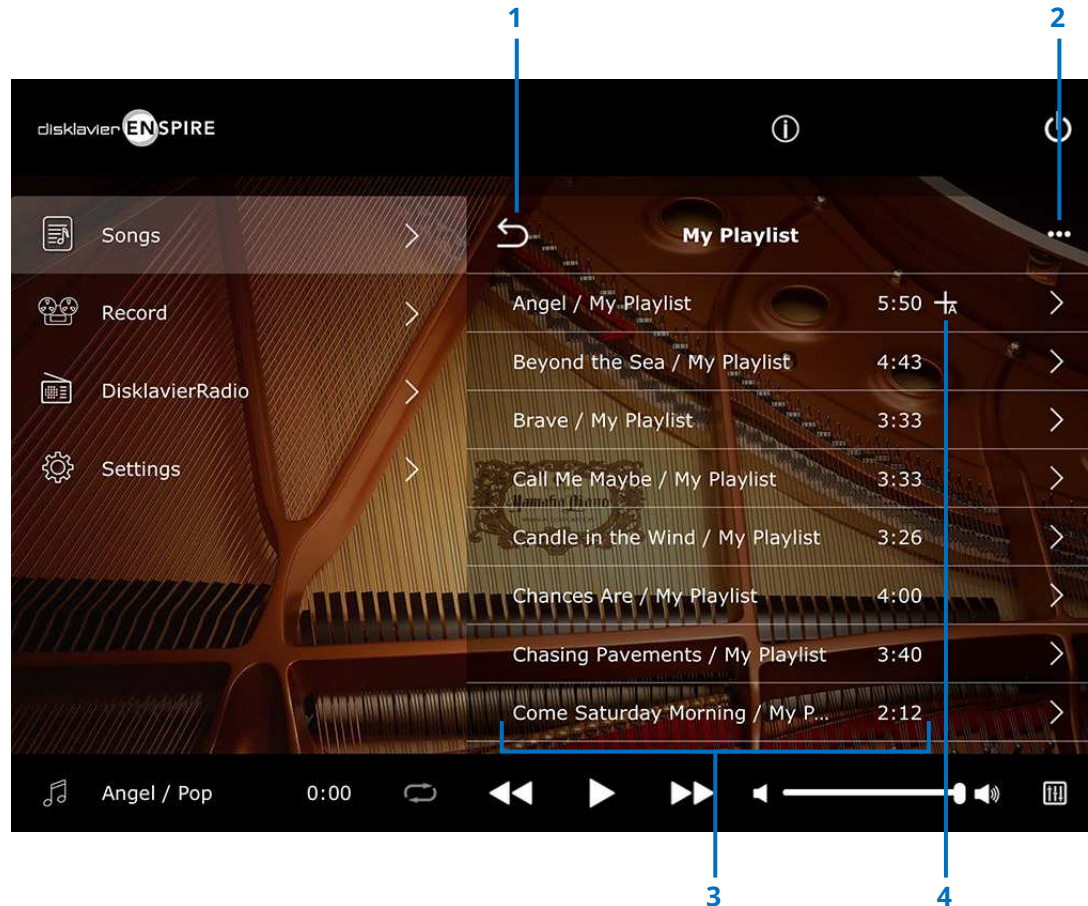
1
2
disklavier ENSPIRE
Songs
Record
DisklavierRadio
Settings
My Playlist
Angel / My Playlist 5:50
Beyond the Sea / My Playlist 4:43
Brave / My Playlist 3:33
Call Me Maybe / My Playlist 3:33
Candle in the Wind / My Playlist 3:26
Chances Are / My Playlist 4:00
Chasing Pavements / My Playlist 3:40
Come Saturday Morning / My P... 2:12
Angel / Pop 0:00
3
4